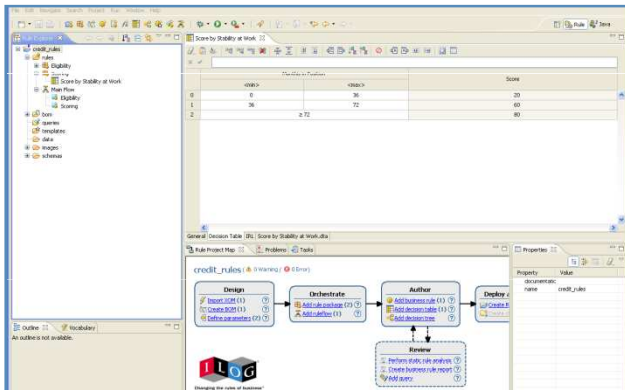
File Edit Navigate Search Project Run Window Help

Rule Java

Rule Explorer

credit_rules
rules
Eligibility
Scoring
Score by Stability at Work
Main Flow
Eligibility
Scoring
bom
queries
templates
data
images
schemas

Score by Stability at Work

| | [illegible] | | Score |
|---|---|---|---|
| | <min> | <max> | |
| 0 | 0 | 36 | 20 |
| 1 | 36 | 72 | 60 |
| 2 | ≥ 72 | | 80 |

General Decision Table IRL Score by Stability at Work.dta

Rule Project Map Problems Tasks

credit_rules ( 0 Warning / 0 Error)

Design
Import XOM (1)
Create BOM (1)
Define parameters (2)

Orchestrate
Add rule package (2)
Add ruleflow (1)

Author
Add business rule (1)
Add decision table (1)
Add decision tree

Deploy a
Create R
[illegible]

Review
Perform static rule analysis
Create business rule report
Add query

ILOG
Changing the rules of business

Outline Vocabulary
An outline is not available.

Properties
Property Value
documentatic
name credit_rules